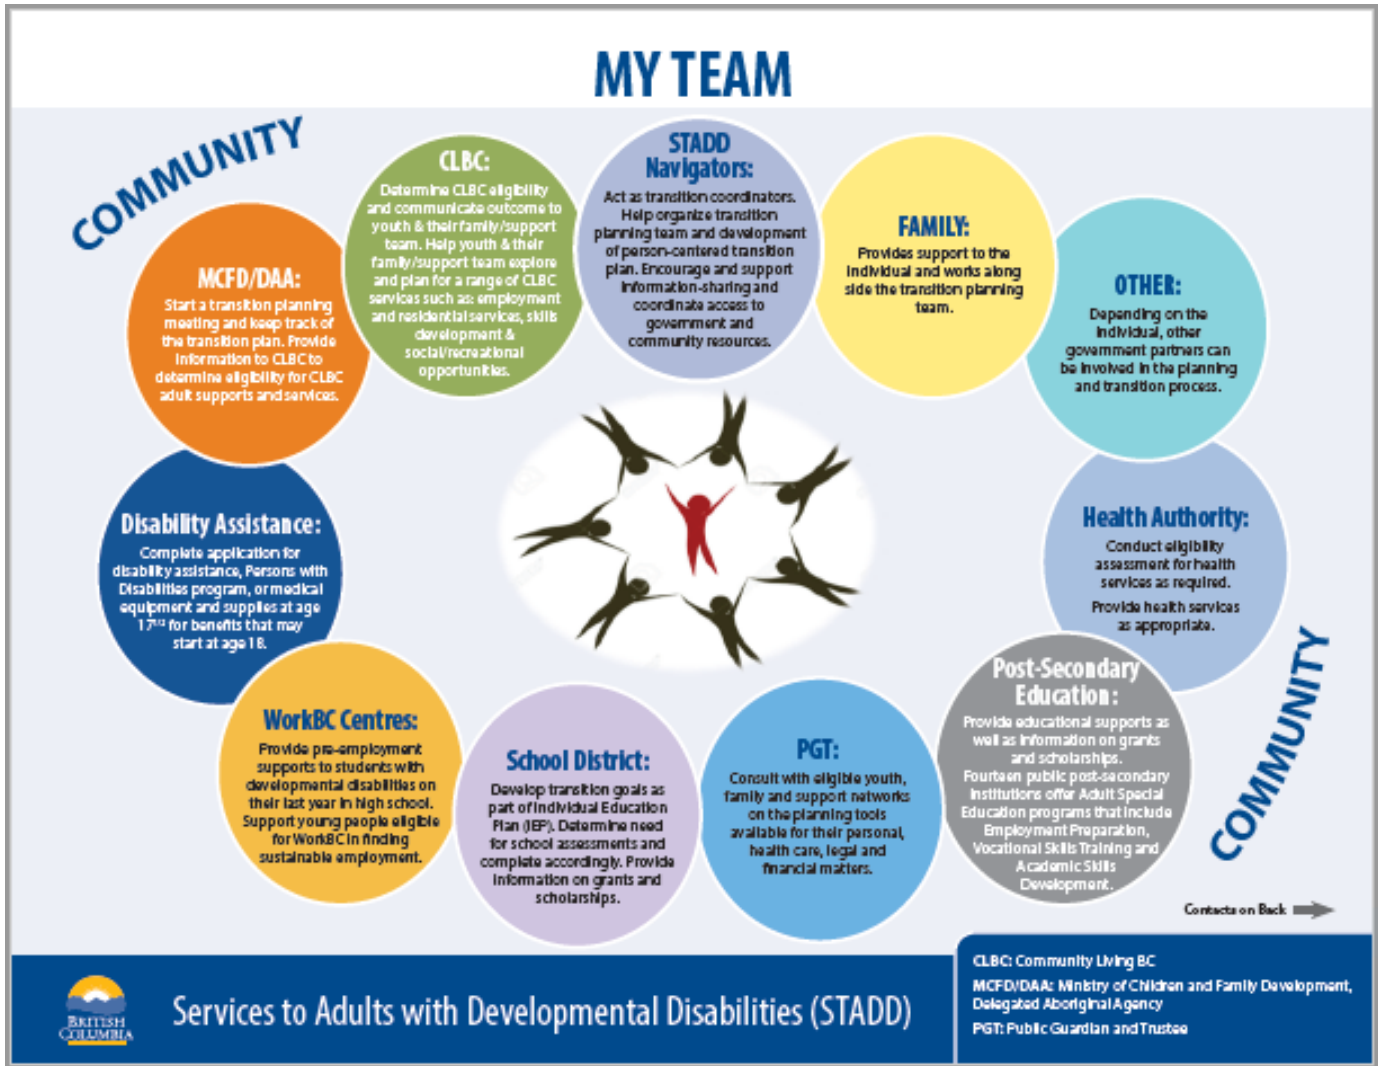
MY TEAM

COMMUNITY

MCFD/DAA:
Start a transition planning meeting and keep track of the transition plan. Provide information to CLBC to determine eligibility for CLBC adult supports and services.

CLBC:
Determine CLBC eligibility and communicate outcome to youth & their family/support team. Help youth & their family/support team explore and plan for a range of CLBC services such as: employment and residential services, skills development & social/recreational opportunities.

STADD Navigators:
Act as transition coordinators. Help organize transition planning team and development of person-centered transition plan. Encourage and support information-sharing and coordinate access to government and community resources.

FAMILY:
Provides support to the individual and works along side the transition planning team.

OTHER:
Depending on the individual, other government partners can be involved in the planning and transition process.

Disability Assistance:
Complete application for disability assistance, Persons with Disabilities program, or medical equipment and supplies at age 17$^{1/2}$ for benefits that may start at age 18.

Health Authority:
Conduct eligibility assessment for health services as required.
Provide health services as appropriate.

WorkBC Centres:
Provide pre-employment supports to students with developmental disabilities on their last year in high school. Support young people eligible for WorkBC in finding sustainable employment.

School District:
Develop transition goals as part of Individual Education Plan (IEP). Determine need for school assessments and complete accordingly. Provide information on grants and scholarships.

PGT:
Consult with eligible youth, family and support networks on the planning tools available for their personal, health care, legal and financial matters.

Post-Secondary Education:
Provide educational supports as well as information on grants and scholarships.
Fourteen public post-secondary institutions offer Adult Special Education programs that include Employment Preparation, Vocational Skills Training and Academic Skills Development.

COMMUNITY

Contacts on Back

BRITISH COLUMBIA

Services to Adults with Developmental Disabilities (STADD)

CLBC: Community Living BC
MCFD/DAA: Ministry of Children and Family Development, Delegated Aboriginal Agency
PGT: Public Guardian and Trustee